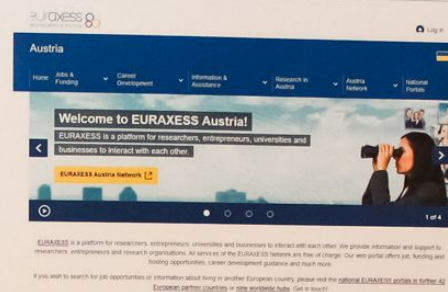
EURAXESS
RESEARCHERS IN MOTION

Log in

Austria

Home | Jobs & Funding | Career Development | Information & Assistance | Research in Austria | Austria Network | National Portals

Welcome to EURAXESS Austria!

EURAXESS is a platform for researchers, entrepreneurs, universities and businesses to interact with each other.

EURAXESS Austria Network

1 of 4

EURAXESS is a platform for researchers, entrepreneurs, universities and businesses to interact with each other. We provide information and support to researchers, entrepreneurs and research organisations. All services of the EURAXESS Network are free of charge. Our web portal offers job, funding and hosting opportunities, career development guidance and much more.

If you wish to search for job opportunities or information about living in another European country, please visit the national EURAXESS portals in further 40 European partner countries or nine worldwide hubs. Get in touch!